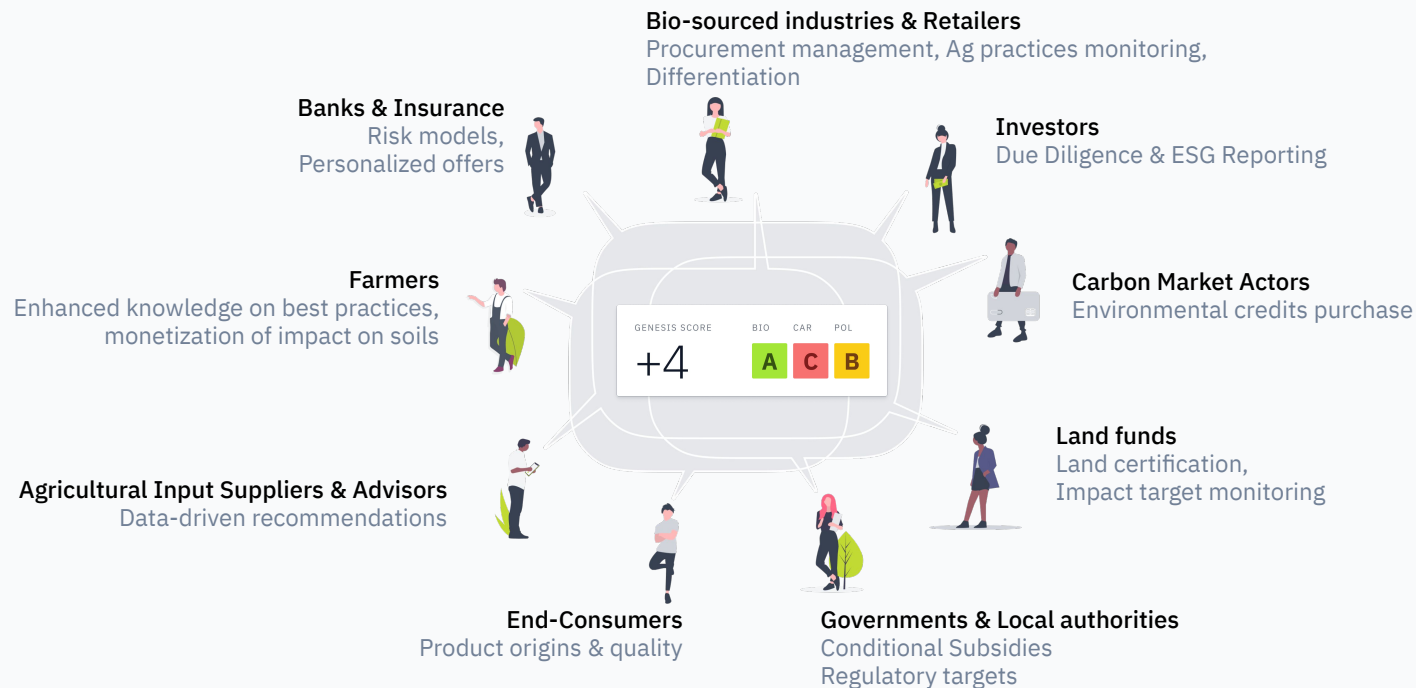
Bio-sourced industries & Retailers
Procurement management, Ag practices monitoring, Differentiation

Banks & Insurance
Risk models,
Personalized offers

Investors
Due Diligence & ESG Reporting

Farmers
Enhanced knowledge on best practices,
monetization of impact on soils

GENESIS SCORE
+4

| BIO | CAR | POL |
|---|---|---|
| A | C | B |

Carbon Market Actors
Environmental credits purchase

Land funds
Land certification,
Impact target monitoring

Agricultural Input Suppliers & Advisors
Data-driven recommendations

End-Consumers
Product origins & quality

Governments & Local authorities
Conditional Subsidies
Regulatory targets